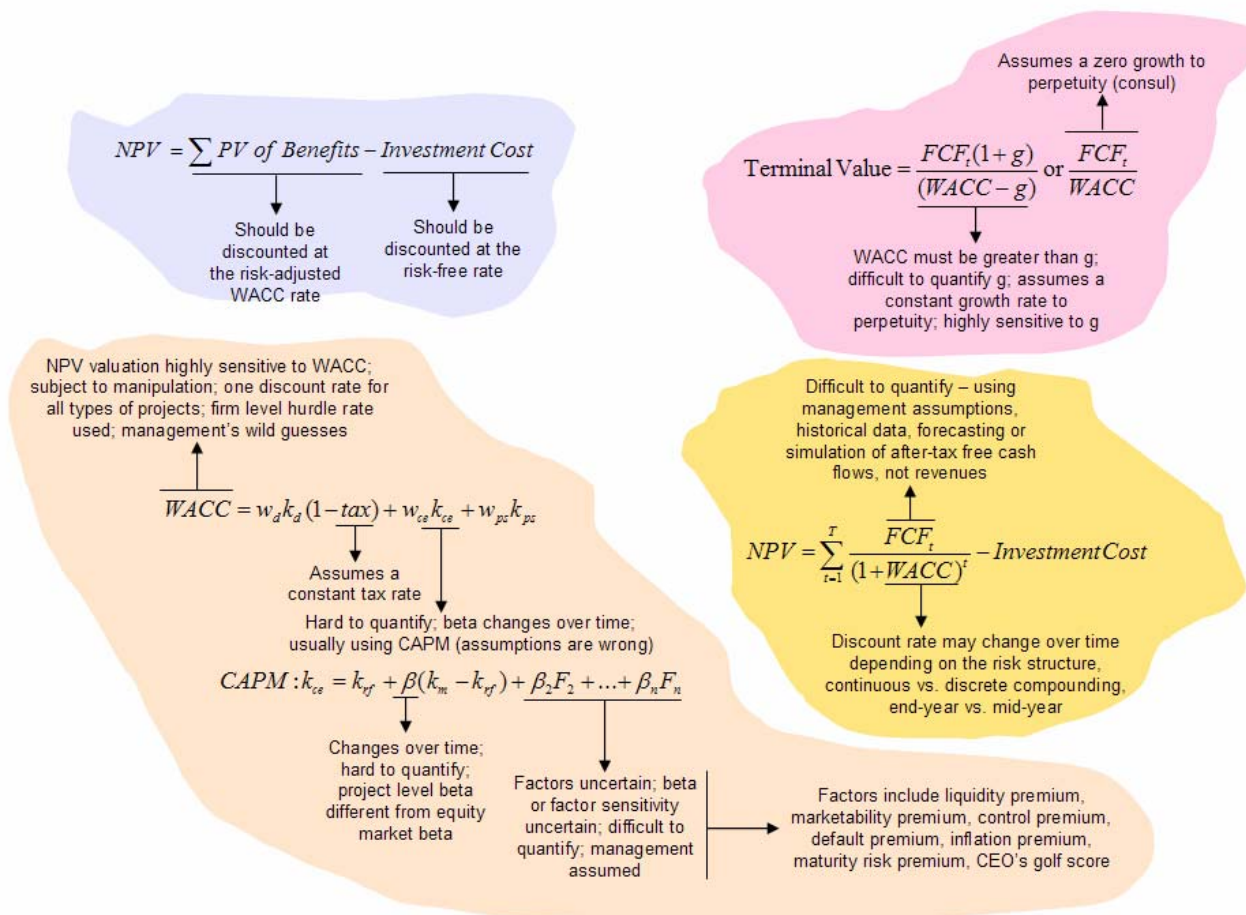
$NPV = \sum PV\ of\ Benefits - Investment\ Cost$

Should be discounted at the risk-adjusted WACC rate

Should be discounted at the risk-free rate

Assumes a zero growth to perpetuity (consul)

$\text{Terminal Value} = \frac{FCF_t(1+g)}{(WACC-g)}$ or $\frac{FCF_t}{WACC}$

WACC must be greater than g; difficult to quantify g; assumes a constant growth rate to perpetuity; highly sensitive to g

NPV valuation highly sensitive to WACC; subject to manipulation; one discount rate for all types of projects; firm level hurdle rate used; management's wild guesses

$WACC = w_d k_d (1-tax) + w_{ce} k_{ce} + w_{ps} k_{ps}$

Assumes a constant tax rate

Hard to quantify; beta changes over time; usually using CAPM (assumptions are wrong)

$CAPM: k_{ce} = k_{rf} + \beta(k_m - k_{rf}) + \beta_2 F_2 + ... + \beta_n F_n$

Changes over time; hard to quantify; project level beta different from equity market beta

Factors uncertain; beta or factor sensitivity uncertain; difficult to quantify; management assumed

Factors include liquidity premium, marketability premium, control premium, default premium, inflation premium, maturity risk premium, CEO's golf score

Difficult to quantify – using management assumptions, historical data, forecasting or simulation of after-tax free cash flows, not revenues

$NPV = \sum_{t=1}^{T} \frac{FCF_t}{(1+WACC)^t} - Investment Cost$

Discount rate may change over time depending on the risk structure, continuous vs. discrete compounding, end-year vs. mid-year